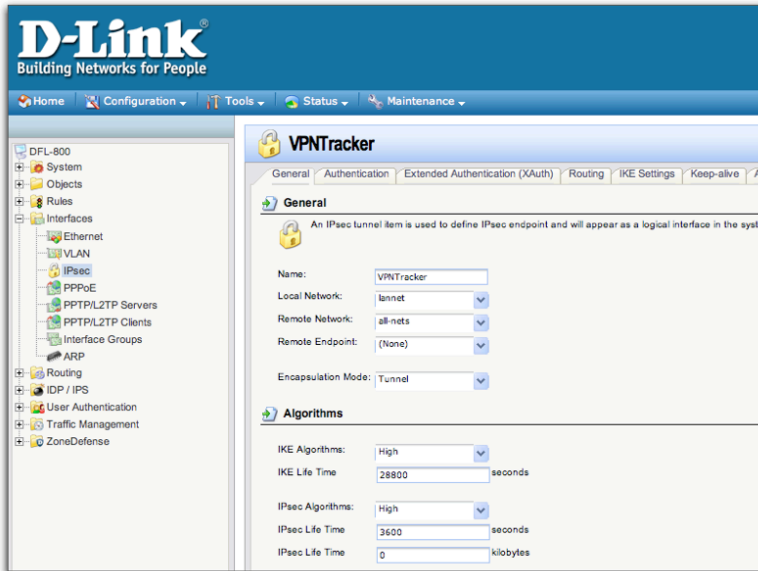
D-Link®
Building Networks for People

Home | Configuration | Tools | Status | Maintenance

DFL-800
System
Objects
Rules
Interfaces
Ethernet
VLAN
IPsec
PPPoE
PPTP/L2TP Servers
PPTP/L2TP Clients
Interface Groups
ARP
Routing
IDP / IPS
User Authentication
Traffic Management
ZoneDefense

VPNTracker

General | Authentication | Extended Authentication (XAuth) | Routing | IKE Settings | Keep-alive

General

An IPsec tunnel item is used to define IPsec endpoint and will appear as a logical interface in the syst

Name: VPNTracker
Local Network: lannet
Remote Network: all-nets
Remote Endpoint: (None)

Encapsulation Mode: Tunnel

Algorithms

IKE Algorithms: High
IKE Life Time 28800 seconds

IPsec Algorithms: High
IPsec Life Time 3600 seconds
IPsec Life Time 0 kilobytes